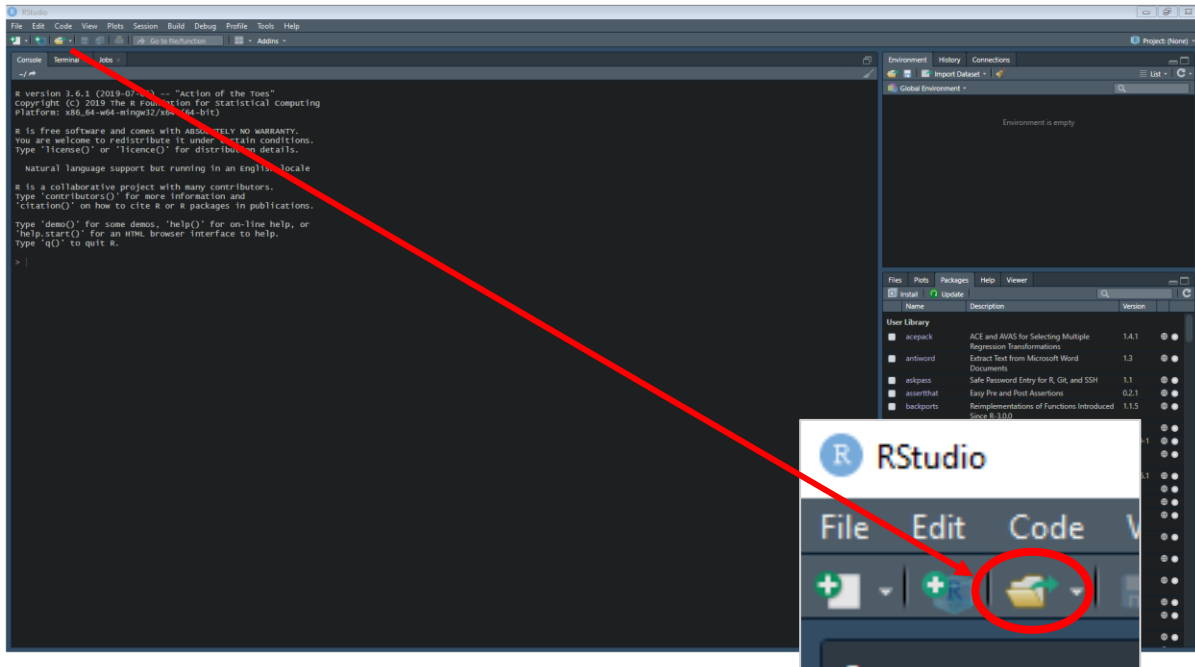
RStudio

File Edit Code View Plots Session Build Debug Profile Tools Help

Go to file/function · Addins

Project: (None)

Console Terminal Jobs

~/

R version 3.6.1 (2019-07-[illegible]) -- "Action of the Toes"
Copyright (C) 2019 The R Foundation for Statistical Computing
Platform: x86_64-w64-mingw32/x64 ([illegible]4-bit)

R is free software and comes with ABSO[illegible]TELY NO WARRANTY.
You are welcome to redistribute it under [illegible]tain conditions.
Type 'license()' or 'licence()' for distribu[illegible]n details.

Natural language support but running in an Engli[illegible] locale

R is a collaborative project with many contributors.
Type 'contributors()' for more information and
'citation()' on how to cite R or R packages in publications.

Type 'demo()' for some demos, 'help()' for on-line help, or
'help.start()' for an HTML browser interface to help.
Type 'q()' to quit R.

>

Environment History Connections

Import Dataset

List

Global Environment

Environment is empty

Files Plots Packages Help Viewer

Install Update

| Name | Description | Version |
|---|---|---|
| User Library | | |
| acepack | ACE and AVAS for Selecting Multiple Regression Transformations | 1.4.1 |
| antiword | Extract Text from Microsoft Word Documents | 1.3 |
| askpass | Safe Password Entry for R, Git, and SSH | 1.1 |
| assertthat | Easy Pre and Post Assertions | 0.2.1 |
| backports | Reimplementations of Functions Introduced Since R-3.0.0 | 1.1.5 |

RStudio

File Edit Code